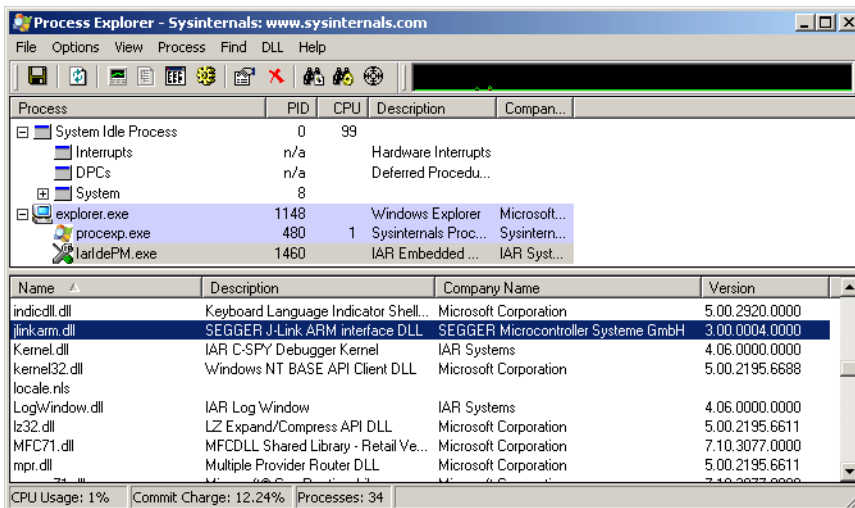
Process Explorer - Sysinternals: www.sysinternals.com

File Options View Process Find DLL Help

| Process | PID | CPU | Description | Compan... |
|---|---|---|---|---|
| System Idle Process | 0 | 99 | | |
| Interrupts | n/a | | Hardware Interrupts | |
| DPCs | n/a | | Deferred Procedu... | |
| System | 8 | | | |
| explorer.exe | 1148 | | Windows Explorer | Microsoft... |
| procexp.exe | 480 | 1 | Sysinternals Proc... | Sysintern... |
| IarIdePM.exe | 1460 | | IAR Embedded ... | IAR Syst... |

| Name | Description | Company Name | Version |
|---|---|---|---|
| indicdll.dll | Keyboard Language Indicator Shell... | Microsoft Corporation | 5.00.2920.0000 |
| jlinkarm.dll | SEGGER J-Link ARM interface DLL | SEGGER Microcontroller Systeme GmbH | 3.00.0004.0000 |
| Kernel.dll | IAR C-SPY Debugger Kernel | IAR Systems | 4.06.0000.0000 |
| kernel32.dll | Windows NT BASE API Client DLL | Microsoft Corporation | 5.00.2195.6688 |
| locale.nls | | | |
| LogWindow.dll | IAR Log Window | IAR Systems | 4.06.0000.0000 |
| lz32.dll | LZ Expand/Compress API DLL | Microsoft Corporation | 5.00.2195.6611 |
| MFC71.dll | MFCDLL Shared Library - Retail Ve... | Microsoft Corporation | 7.10.3077.0000 |
| mpr.dll | Multiple Provider Router DLL | Microsoft Corporation | 5.00.2195.6611 |

CPU Usage: 1% Commit Charge: 12.24% Processes: 34